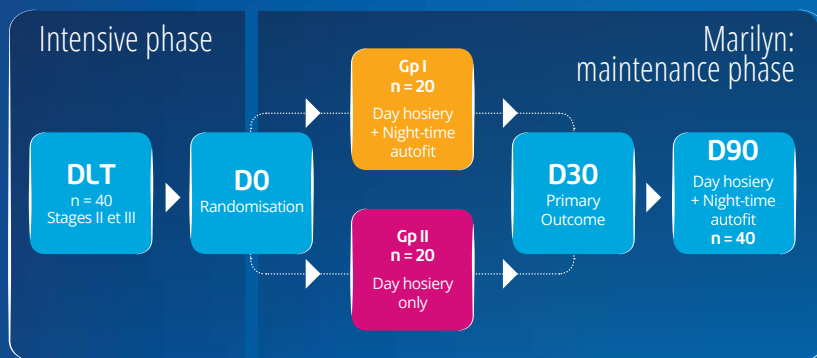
Intensive phase

Marilyn:
maintenance phase

DLT
n = 40
Stages II et III

D0
Randomisation

Gp I
n = 20
Day hosiery
+ Night-time
autofit

Gp II
n = 20
Day hosiery
only

D30
Primary
Outcome

D90
Day hosiery
+ Night-time
autofit
n = 40